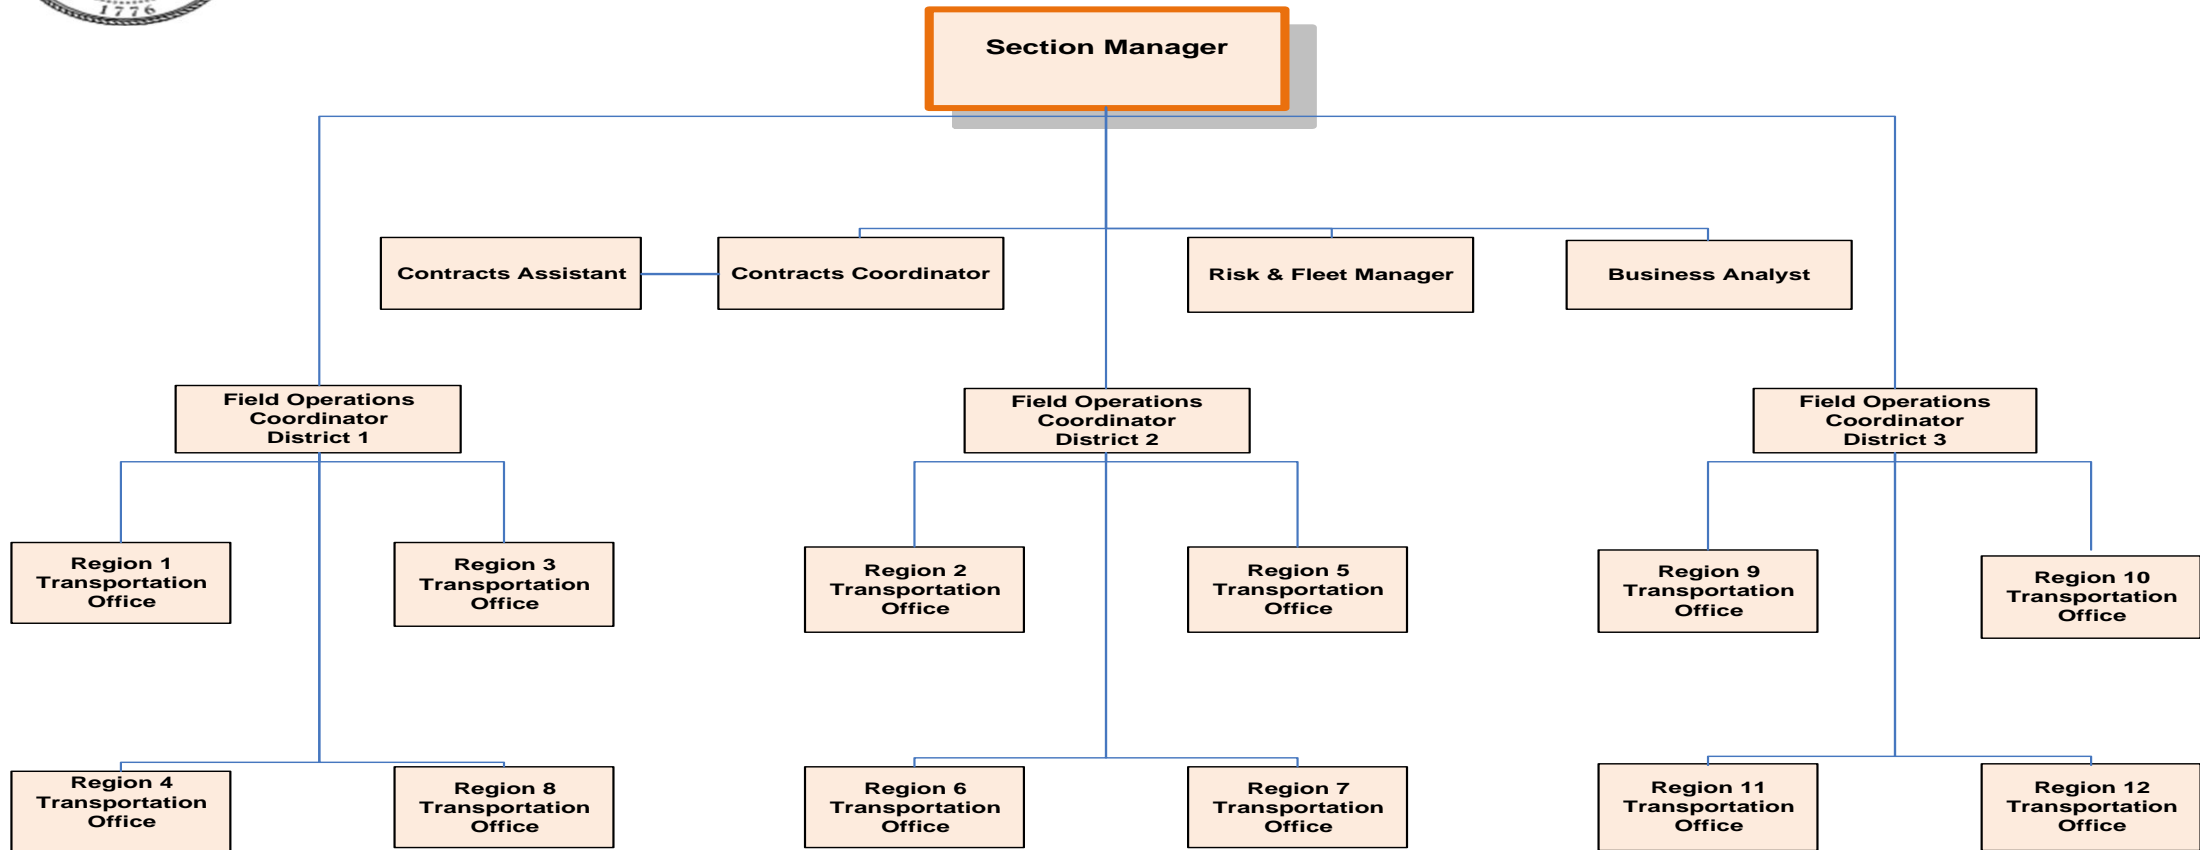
1776

Section Manager

Contracts Assistant

Contracts Coordinator

Risk & Fleet Manager

Business Analyst

Field Operations Coordinator District 1

Field Operations Coordinator District 2

Field Operations Coordinator District 3

Region 1 Transportation Office

Region 3 Transportation Office

Region 2 Transportation Office

Region 5 Transportation Office

Region 9 Transportation Office

Region 10 Transportation Office

Region 4 Transportation Office

Region 8 Transportation Office

Region 6 Transportation Office

Region 7 Transportation Office

Region 11 Transportation Office

Region 12 Transportation Office